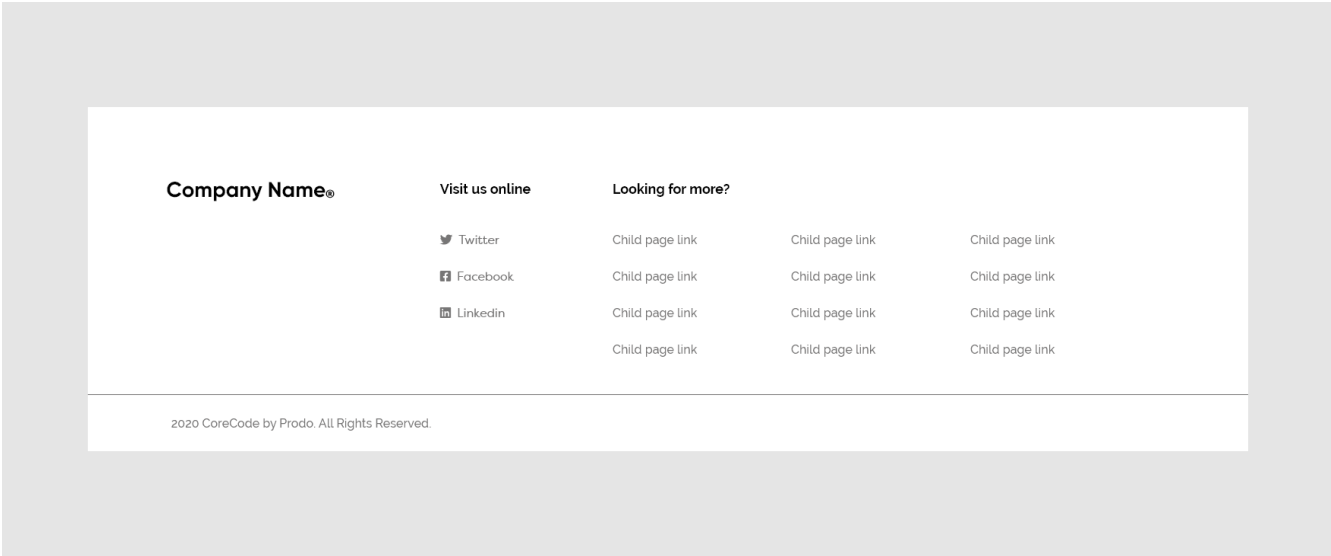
Company Name®

Visit us online

Twitter

Facebook

Linkedin

Looking for more?

Child page link

Child page link

Child page link

Child page link

Child page link

Child page link

Child page link

Child page link

Child page link

Child page link

Child page link

Child page link

2020 CoreCode by Prodo. All Rights Reserved.